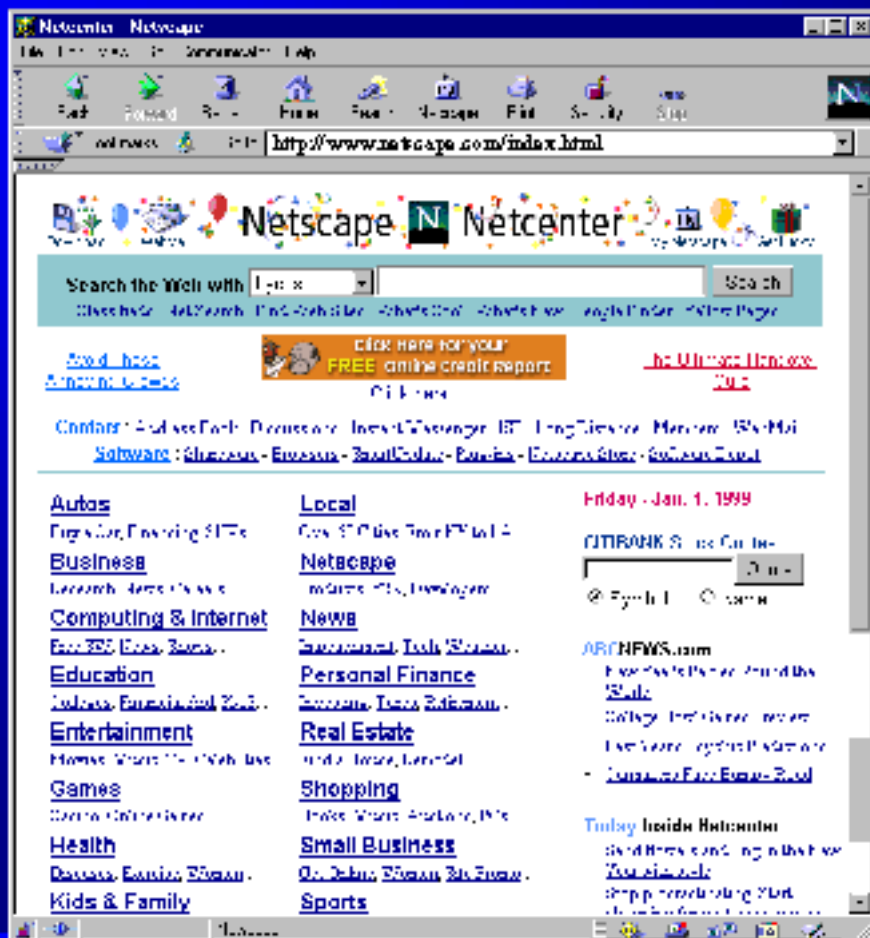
Netcenter - Netscape

File Edit View Go Communicator Help

Back Forward Reload Home Search Netscape Print Security Stop

Bookmarks Go to: http://www.netscape.com/index.html

Netscape Netcenter

Search the Web with Lycos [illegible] Search

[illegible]

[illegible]

Click here for your FREE online credit report

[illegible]

Contact : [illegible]

Software : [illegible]

Autos
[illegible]

Business
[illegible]

Computing & Internet
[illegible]

Education
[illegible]

Entertainment
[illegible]

Games
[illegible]

Health
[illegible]

Kids & Family

Local
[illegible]

Netscape
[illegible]

News
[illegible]

Personal Finance
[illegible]

Real Estate
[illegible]

Shopping
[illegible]

Small Business
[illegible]

Sports

Friday - Jan. 1, 1999

CITIBANK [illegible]

Symbol Name

ABCNEWS.com
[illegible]

Today Inside Netcenter
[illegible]